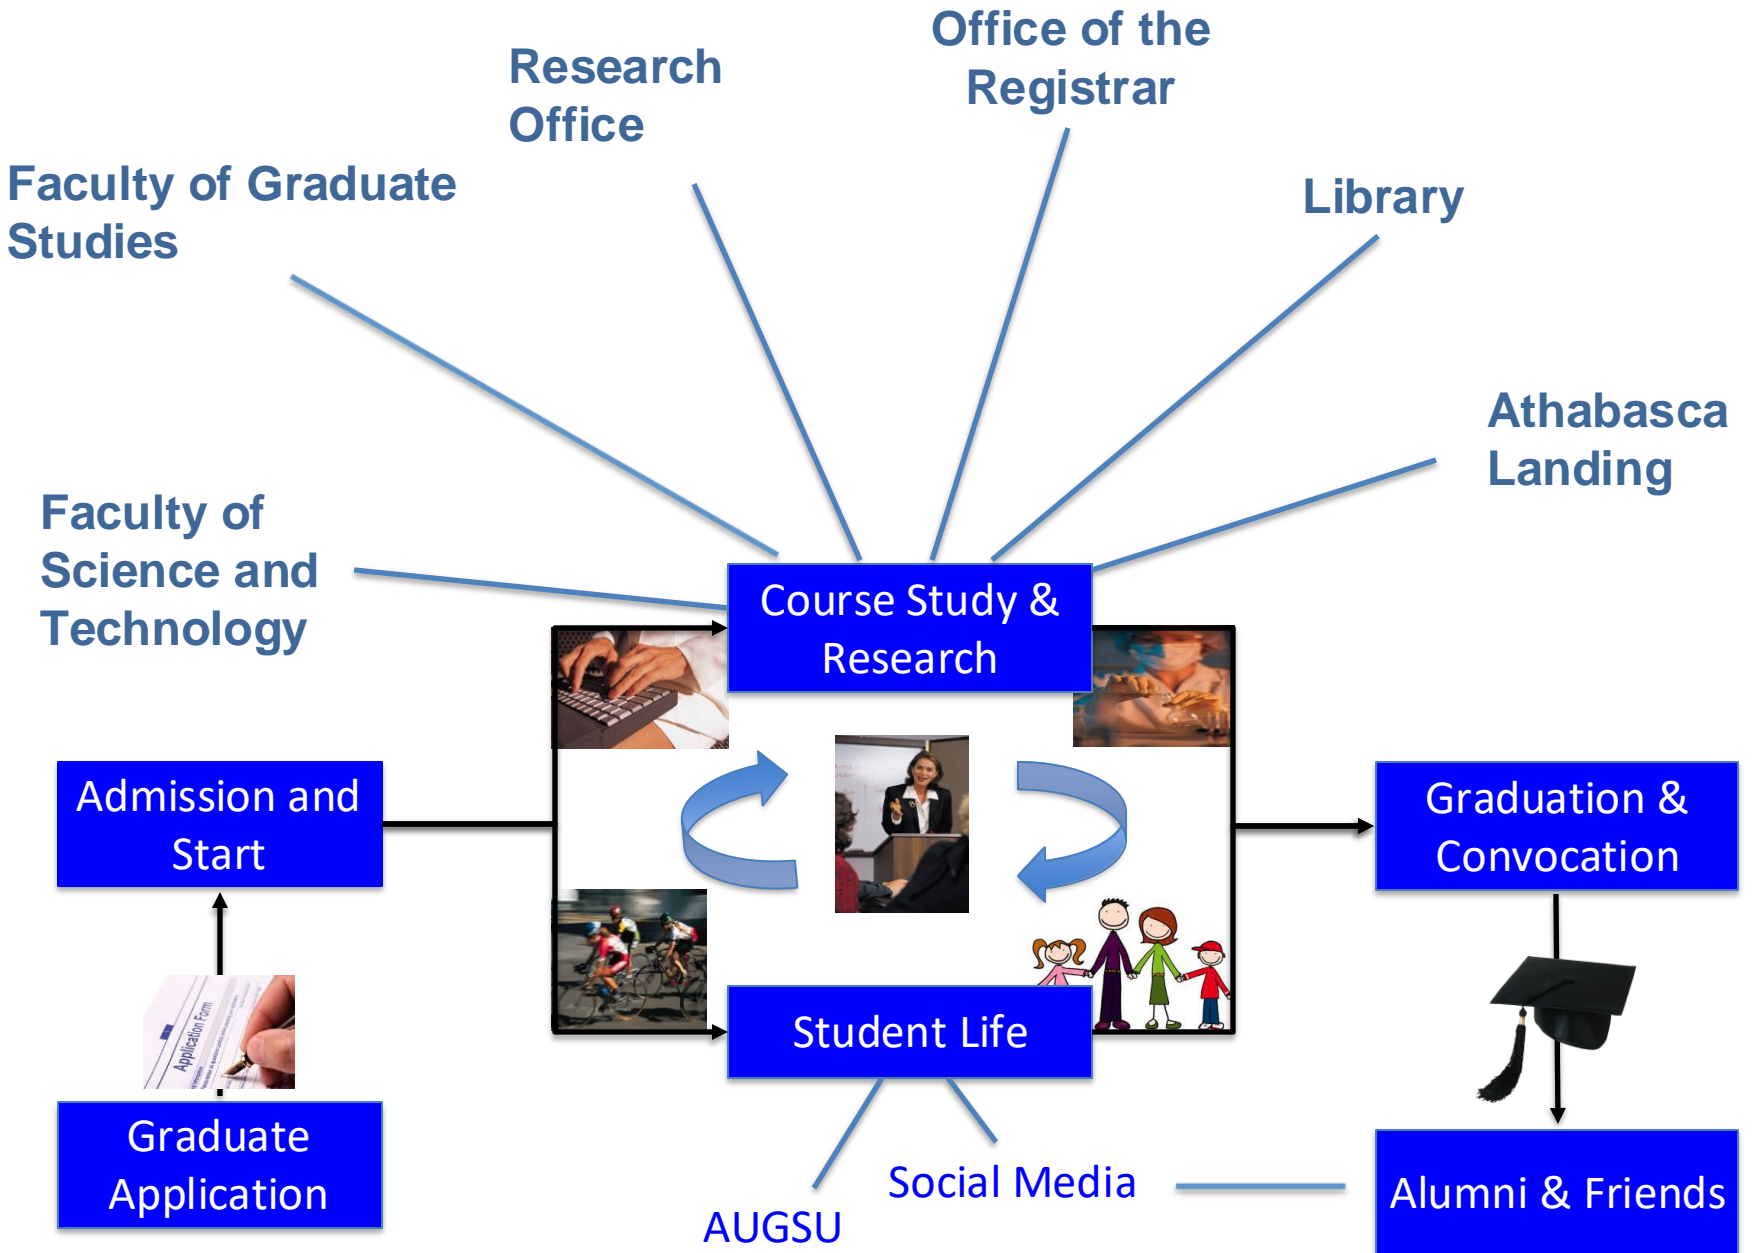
Office of the Registrar

Research Office

Faculty of Graduate Studies

Library

Athabasca Landing

Faculty of Science and Technology

Course Study & Research

Admission and Start

Graduation & Convocation

Application Form

Student Life

Graduate Application

Social Media

Alumni & Friends

AUGSU